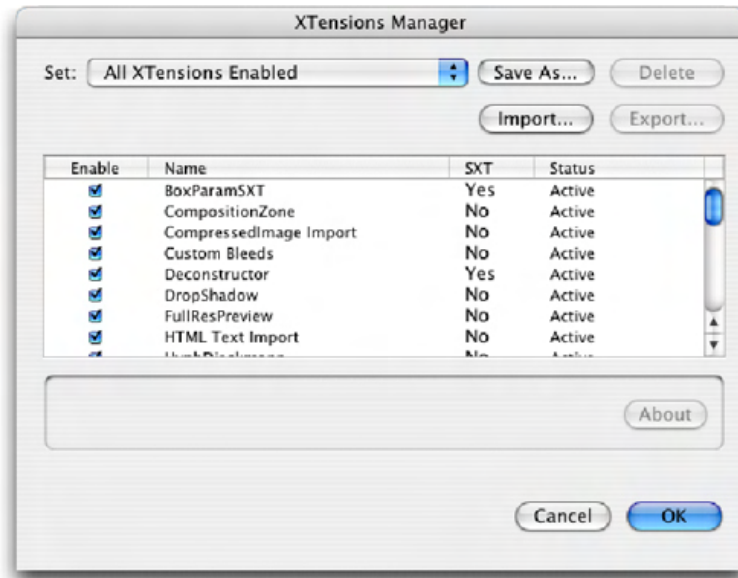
XTensions Manager

Set: All XTensions Enabled

Save As...

Delete

Import...

Export...

| Enable | Name | SXT | Status |
|---|---|---|---|
| ☑ | BoxParamSXT | Yes | Active |
| ☑ | CompositionZone | No | Active |
| ☑ | CompressedImage Import | No | Active |
| ☑ | Custom Bleeds | No | Active |
| ☑ | Deconstructor | Yes | Active |
| ☑ | DropShadow | No | Active |
| ☑ | FullResPreview | No | Active |
| ☑ | HTML Text Import | No | Active |
| ☑ | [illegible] | No | Active |

About

Cancel

OK